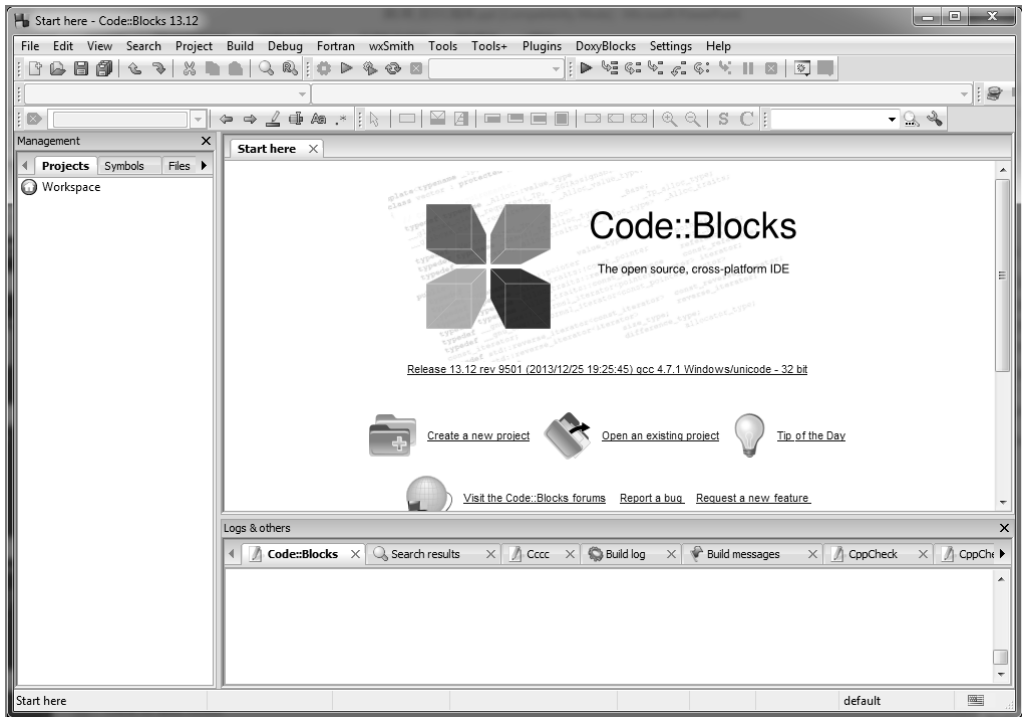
Start here - Code::Blocks 13.12

File Edit View Search Project Build Debug Fortran wxSmith Tools Tools+ Plugins DoxyBlocks Settings Help

Management

Projects Symbols Files

Workspace

Start here

Code::Blocks

The open source, cross-platform IDE

Release 13.12 rev 9501 (2013/12/25 19:25:45) gcc 4.7.1 Windows/unicode - 32 bit

Create a new project

Open an existing project

Tip of the Day

Visit the Code::Blocks forums Report a bug Request a new feature

Logs & others

Code::Blocks Search results Cccc Build log Build messages CppCheck CppChe

Start here

default